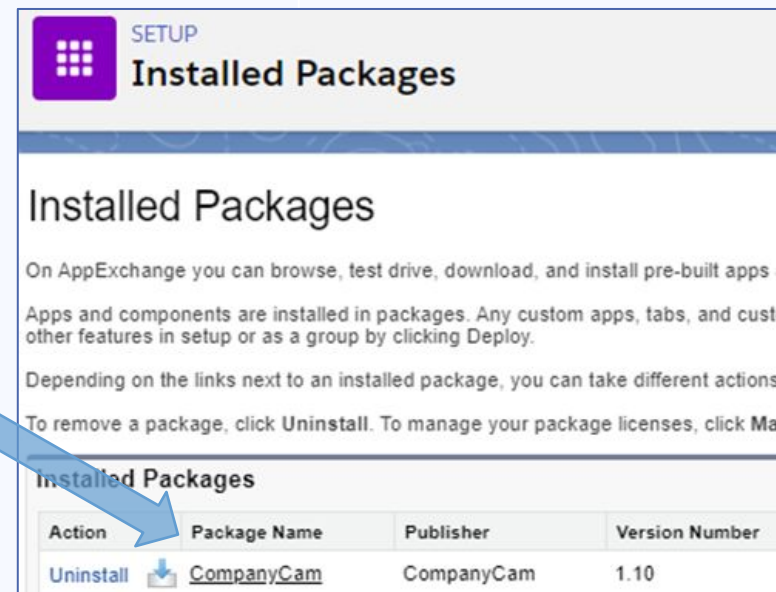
SETUP
Installed Packages

Installed Packages

On AppExchange you can browse, test drive, download, and install pre-built apps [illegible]

Apps and components are installed in packages. Any custom apps, tabs, and cust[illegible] other features in setup or as a group by clicking Deploy.

Depending on the links next to an installed package, you can take different actions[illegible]

To remove a package, click Uninstall. To manage your package licenses, click Ma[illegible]

Installed Packages

| Action | Package Name | Publisher | Version Number |
|---|---|---|---|
| Uninstall | CompanyCam | CompanyCam | 1.10 |